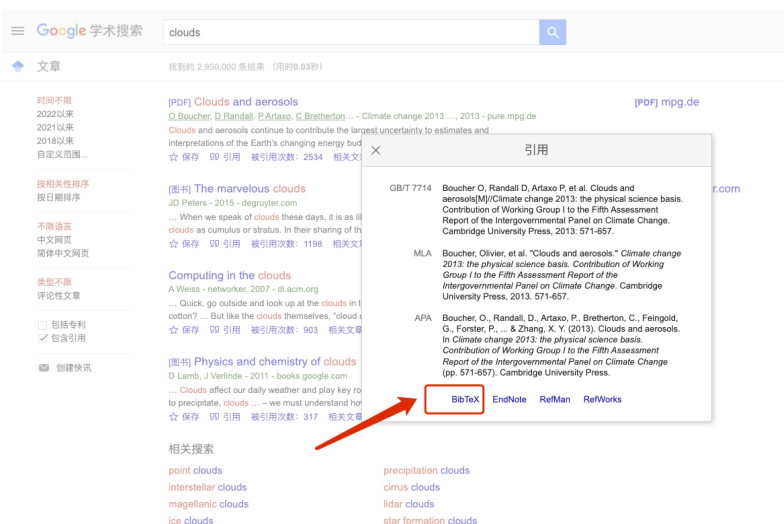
Google 学术搜索

clouds

文章

找到约 2,950,000 条结果 (用时0.03秒)

时间不限
2022以来
2021以来
2018以来
自定义范围...

按相关性排序
按日期排序

不限语言
中文网页
简体中文网页

类型不限
评论性文章

包括专利
包含引用

创建快讯

[PDF] Clouds and aerosols
O Boucher, D Randall, P Artaxo, C Bretherton... - Climate change 2013 ..., 2013 - pure.mpg.de
Clouds and aerosols continue to contribute the largest uncertainty to estimates and interpretations of the Earth's changing energy bud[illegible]
☆ 保存 引用 被引用次数：2534 相关文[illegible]

[PDF] mpg.de

[图书] The marvelous clouds
JD Peters - 2015 - degruyter.com
... When we speak of clouds these days, it is as li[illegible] clouds as cumulus or stratus. In their sharing of th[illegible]
☆ 保存 引用 被引用次数：1198 相关文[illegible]

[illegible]r.com

Computing in the clouds
A Weiss - networker, 2007 - dl.acm.org
... Quick, go outside and look at the clouds in t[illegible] cotton? ... But like the clouds themselves, "cloud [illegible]
☆ 保存 引用 被引用次数：903 相关文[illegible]

[图书] Physics and chemistry of clouds
D Lamb, J Verlinde - 2011 - books.google.com
... Clouds affect our daily weather and play key ro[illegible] to precipitate, clouds ... – we must understand ho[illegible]
☆ 保存 引用 被引用次数：317 相关文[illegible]

相关搜索

point clouds
interstellar clouds
magellanic clouds
ice clouds

precipitation clouds
cirrus clouds
lidar clouds
star formation clouds

引用

GB/T 7714 Boucher O, Randall D, Artaxo P, et al. Clouds and aerosols[M]//Climate change 2013: the physical science basis. Contribution of Working Group I to the Fifth Assessment Report of the Intergovernmental Panel on Climate Change. Cambridge University Press, 2013: 571-657.

MLA Boucher, Olivier, et al. "Clouds and aerosols." Climate change 2013: the physical science basis. Contribution of Working Group I to the Fifth Assessment Report of the Intergovernmental Panel on Climate Change. Cambridge University Press, 2013. 571-657.

APA Boucher, O., Randall, D., Artaxo, P., Bretherton, C., Feingold, G., Forster, P., ... & Zhang, X. Y. (2013). Clouds and aerosols. In Climate change 2013: the physical science basis. Contribution of Working Group I to the Fifth Assessment Report of the Intergovernmental Panel on Climate Change (pp. 571-657). Cambridge University Press.

BibTeX EndNote RefMan RefWorks